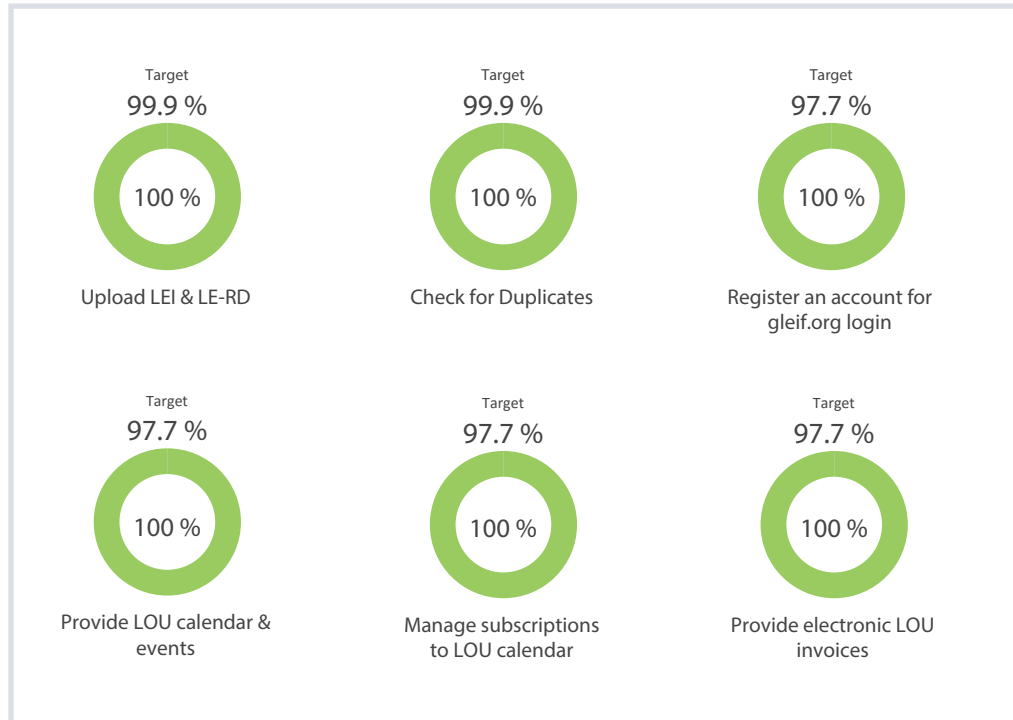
Target
99.9 %
100 %
Upload LEI & LE-RD

Target
99.9 %
100 %
Check for Duplicates

Target
97.7 %
100 %
Register an account for gleif.org login

Target
97.7 %
100 %
Provide LOU calendar & events

Target
97.7 %
100 %
Manage subscriptions to LOU calendar

Target
97.7 %
100 %
Provide electronic LOU invoices